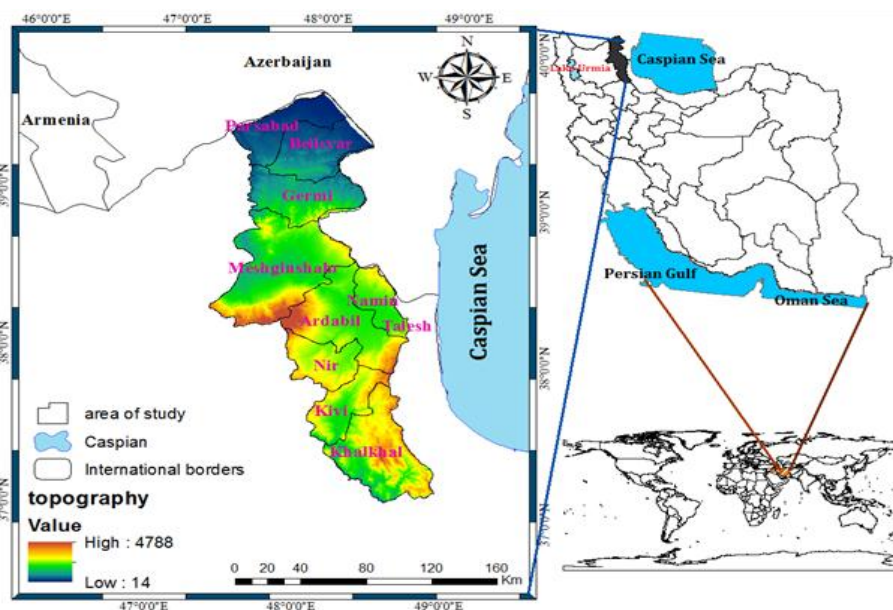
46°0'0"E
47°0'0"E
48°0'0"E
49°0'0"E

Azerbaijan

N
W
E
S

Armenia

Parsabad
Bileh-var
Germi
Meshginshahr
Namin
Ardabil
Talesh
Nir
Kivi
Khalkhal

Caspian Sea

39°0'0"N
38°0'0"N
37°0'0"N

area of study
Caspian
International borders

topography
Value
High : 4788
Low : 14

0 20 40 80 120 160 Km

47°0'0"E
48°0'0"E
49°0'0"E

Lake Urmia
Caspian Sea
Persian Gulf
Oman Sea